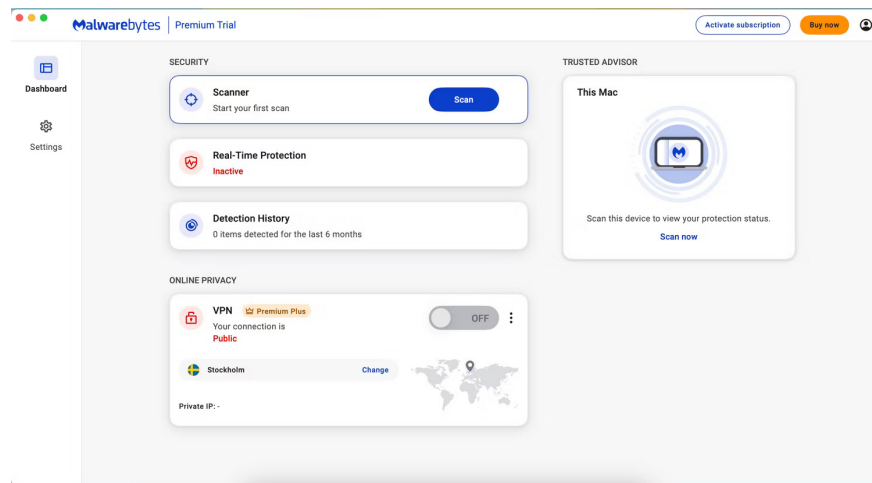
Malwarebytes | Premium Trial

Activate subscription

Buy now

Dashboard

Settings

SECURITY

Scanner
Start your first scan

Scan

Real-Time Protection
Inactive

Detection History
0 items detected for the last 6 months

ONLINE PRIVACY

VPN Premium Plus
Your connection is
Public

OFF

Stockholm

Change

Private IP: -

TRUSTED ADVISOR

This Mac

Scan this device to view your protection status.

Scan now